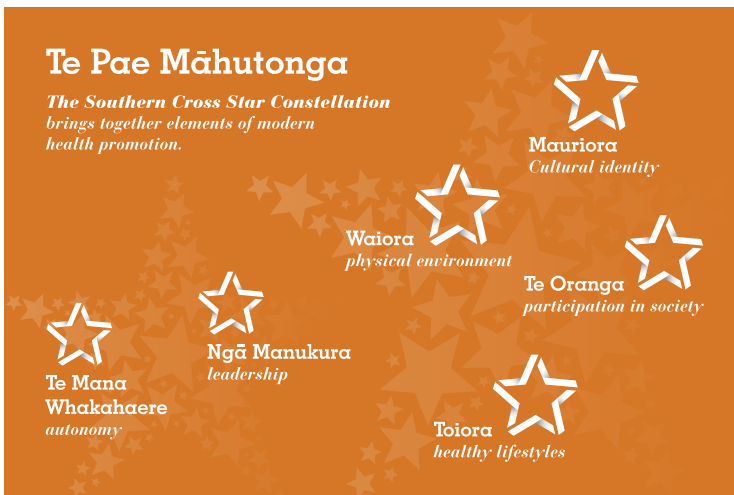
Te Pae Māhutonga

The Southern Cross Star Constellation brings together elements of modern health promotion.

Mauriora
Cultural identity

Waiora
physical environment

Te Oranga
participation in society

Ngā Manukura
leadership

Te Mana Whakahaere
autonomy

Toiora
healthy lifestyles